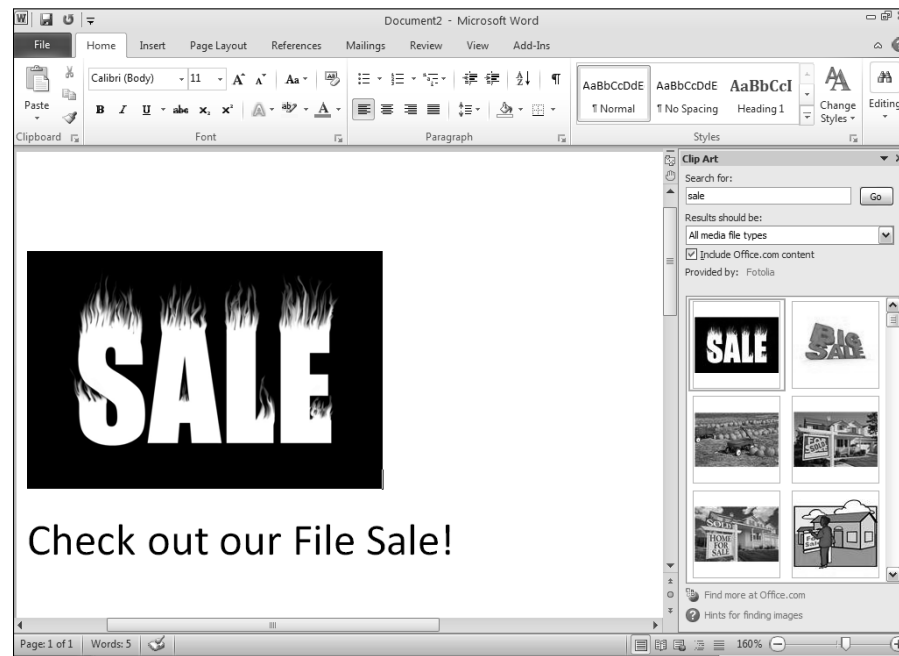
Document2 - Microsoft Word

File Home Insert Page Layout References Mailings Review View Add-Ins

Paste
Clipboard

Calibri (Body) 11 A A Aa
B I U abc $x_2$ $x^2$ A
Font

Paragraph

AaBbCcDdE ¶ Normal
AaBbCcDdE ¶ No Spacing
AaBbCcI Heading 1
Change Styles
Styles

Editing

SALE

Check out our File Sale!

Clip Art
Search for:
sale
Go
Results should be:
All media file types
Include Office.com content
Provided by: Fotolia

SALE

BIG SALE

FOR SALE

SOLD HOME FOR SALE

Find more at Office.com
Hints for finding images

Page: 1 of 1 Words: 5

160%